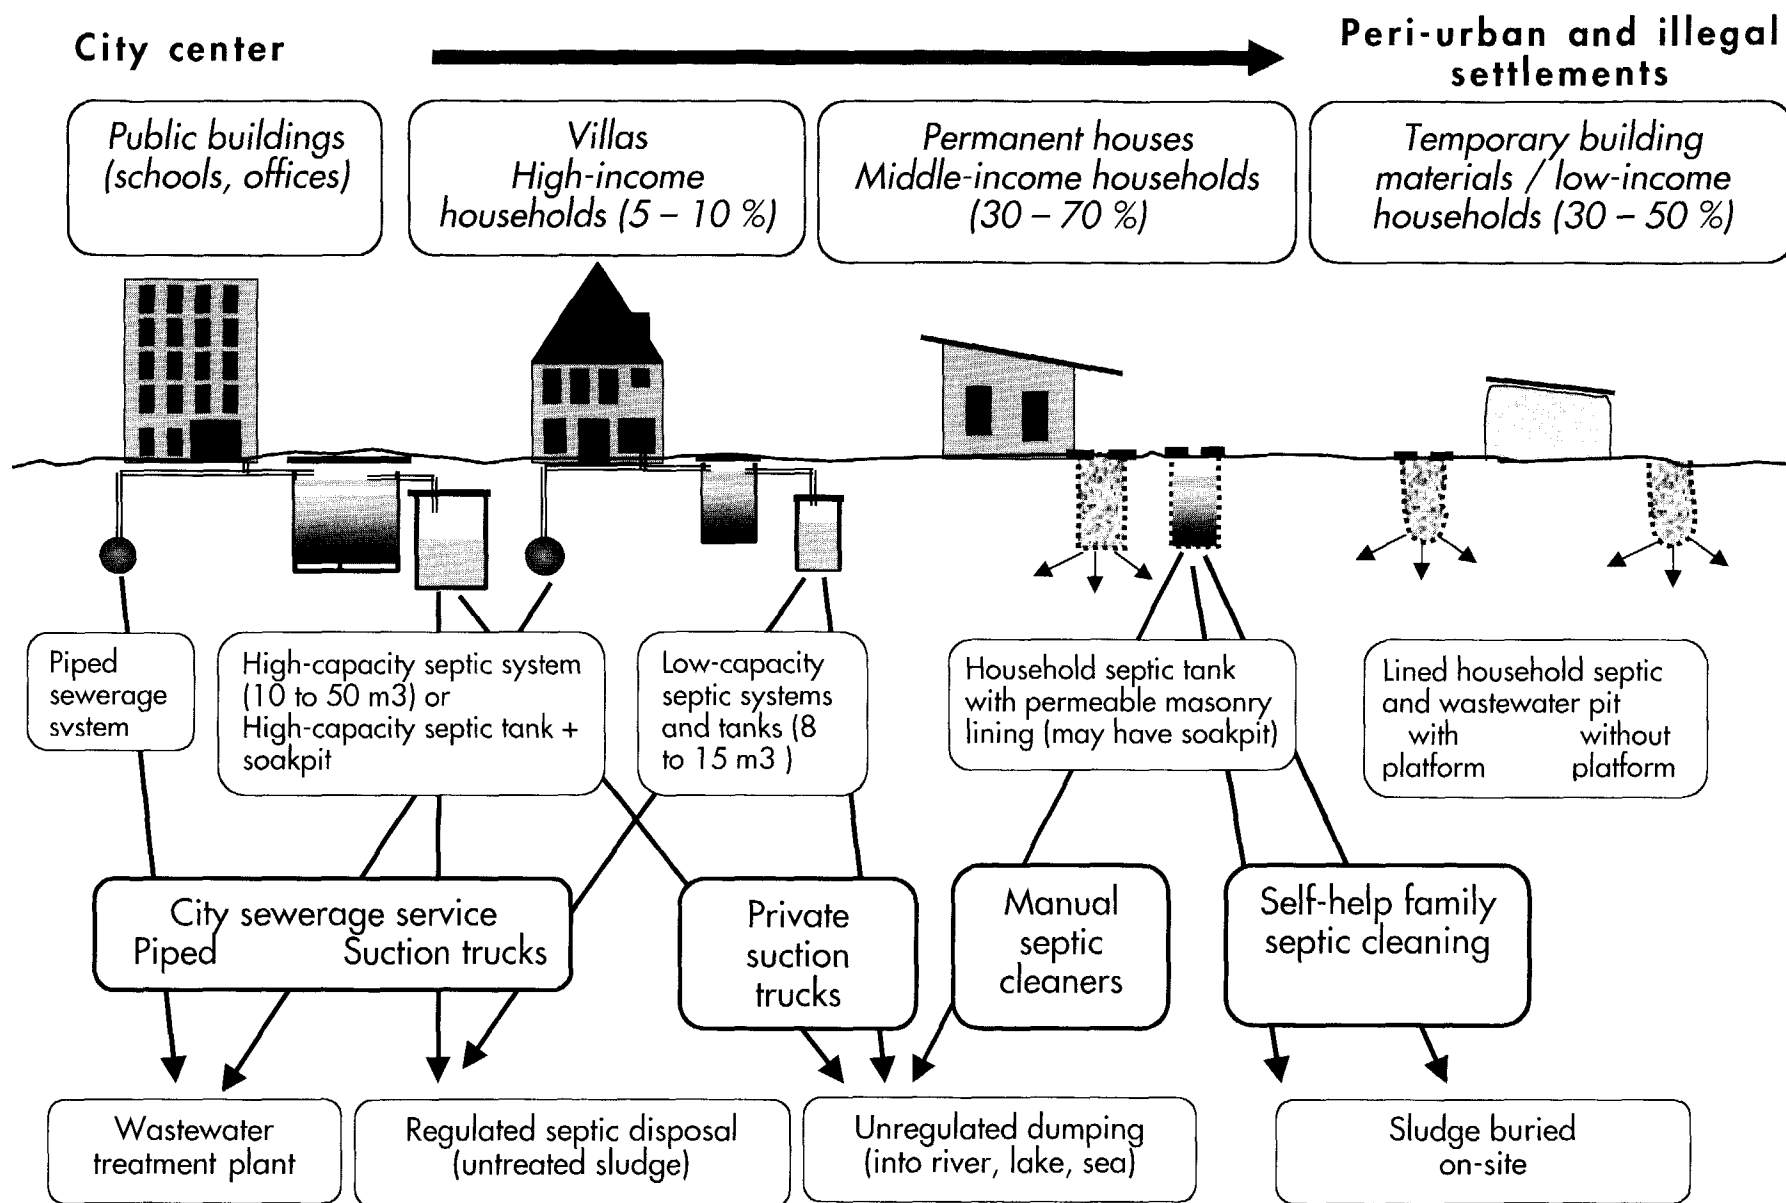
City center

Peri-urban and illegal settlements

Public buildings (schools, offices)

Villas High-income households (5 – 10 %)

Permanent houses Middle-income households (30 – 70 %)

Temporary building materials / low-income households (30 – 50 %)

Piped sewerage svstem

High-capacity septic system (10 to 50 m3) or High-capacity septic tank + soakpit

Low-capacity septic systems and tanks (8 to 15 m3 )

Household septic tank with permeable masonry lining (may have soakpit)

Lined household septic and wastewater pit with platform without platform

City sewerage service Piped Suction trucks

Private suction trucks

Manual septic cleaners

Self-help family septic cleaning

Wastewater treatment plant

Regulated septic disposal (untreated sludge)

Unregulated dumping (into river, lake, sea)

Sludge buried on-site